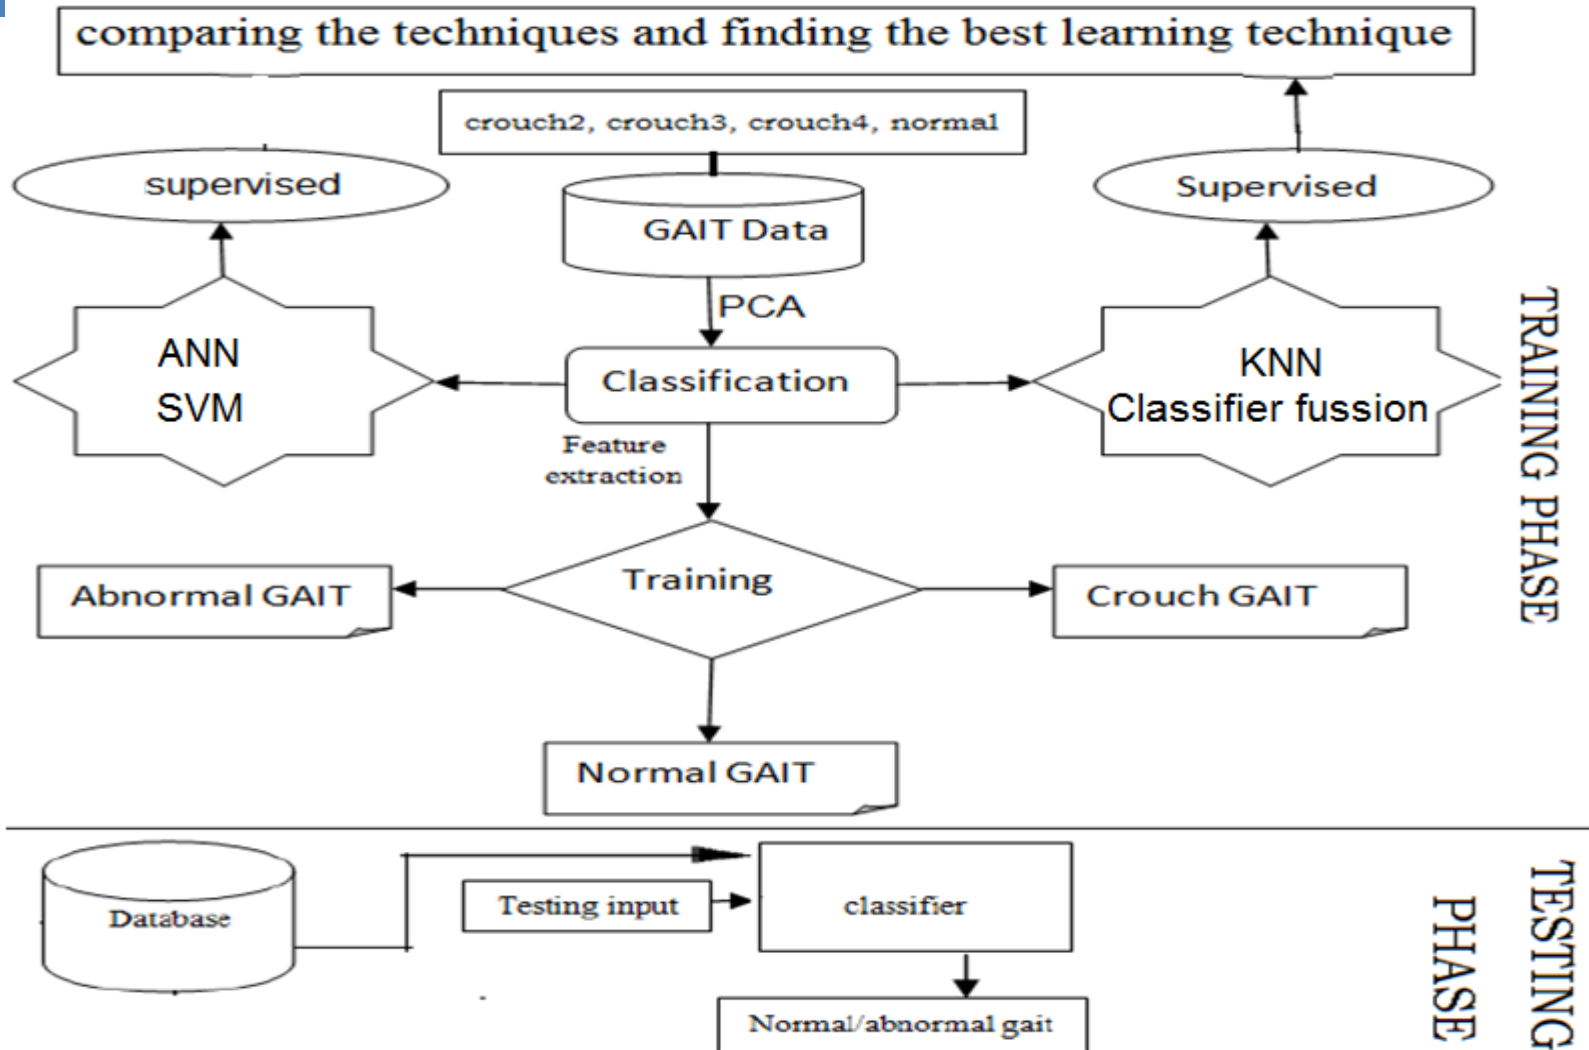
comparing the techniques and finding the best learning technique

crouch2, crouch3, crouch4, normal

supervised

GAIT Data

Supervised

PCA

ANN
SVM

Classification

KNN
Classifier fussion

Feature extraction

Abnormal GAIT

Training

Crouch GAIT

Normal GAIT

TRAINING PHASE

Database

Testing input

classifier

Normal/abnormal gait

TESTING PHASE